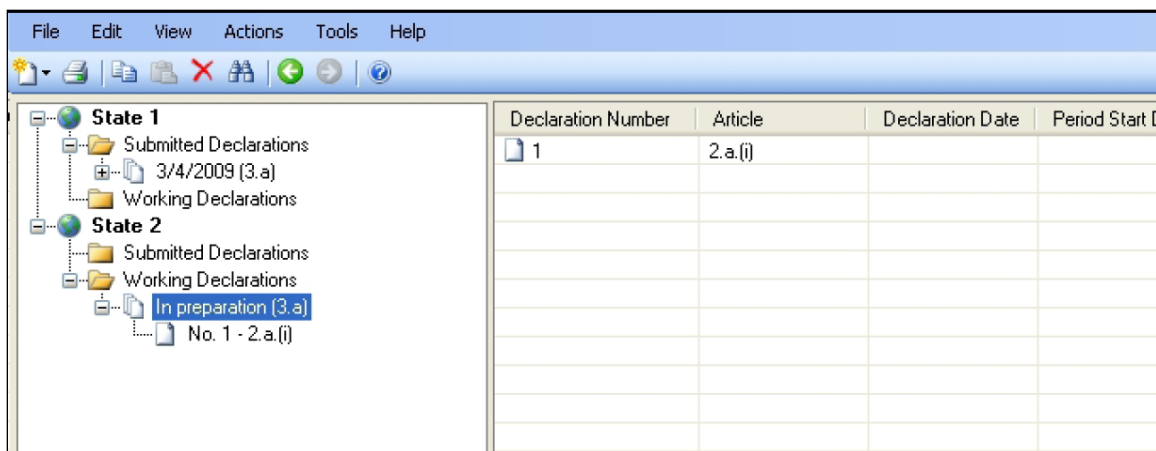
File Edit View Actions Tools Help

State 1
Submitted Declarations
3/4/2009 (3.a)
Working Declarations
State 2
Submitted Declarations
Working Declarations
In preparation (3.a)
No. 1 - 2.a.(i)

| Declaration Number | Article | Declaration Date | Period Start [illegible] |
|---|---|---|---|
| 1 | 2.a.(i) | | |